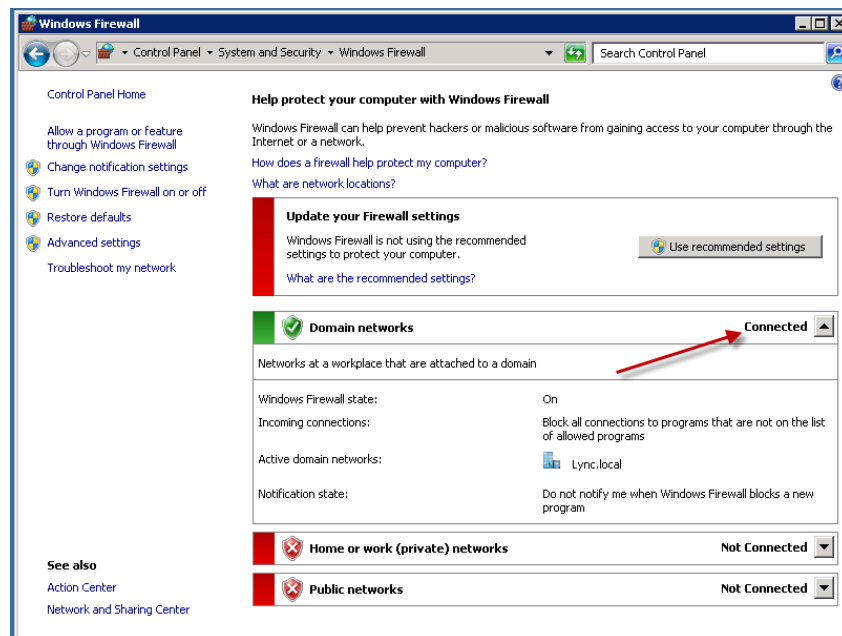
Windows Firewall

Control Panel ▸ System and Security ▸ Windows Firewall

Search Control Panel

Control Panel Home

Allow a program or feature through Windows Firewall

Change notification settings

Turn Windows Firewall on or off

Restore defaults

Advanced settings

Troubleshoot my network

See also

Action Center

Network and Sharing Center

Help protect your computer with Windows Firewall

Windows Firewall can help prevent hackers or malicious software from gaining access to your computer through the Internet or a network.

How does a firewall help protect my computer?

What are network locations?

Update your Firewall settings

Windows Firewall is not using the recommended settings to protect your computer.

Use recommended settings

What are the recommended settings?

Domain networks

Connected

Networks at a workplace that are attached to a domain

| | |
|---|---|
| Windows Firewall state: | On |
| Incoming connections: | Block all connections to programs that are not on the list of allowed programs |
| Active domain networks: | Lync.local |
| Notification state: | Do not notify me when Windows Firewall blocks a new program |

Home or work (private) networks

Not Connected

Public networks

Not Connected